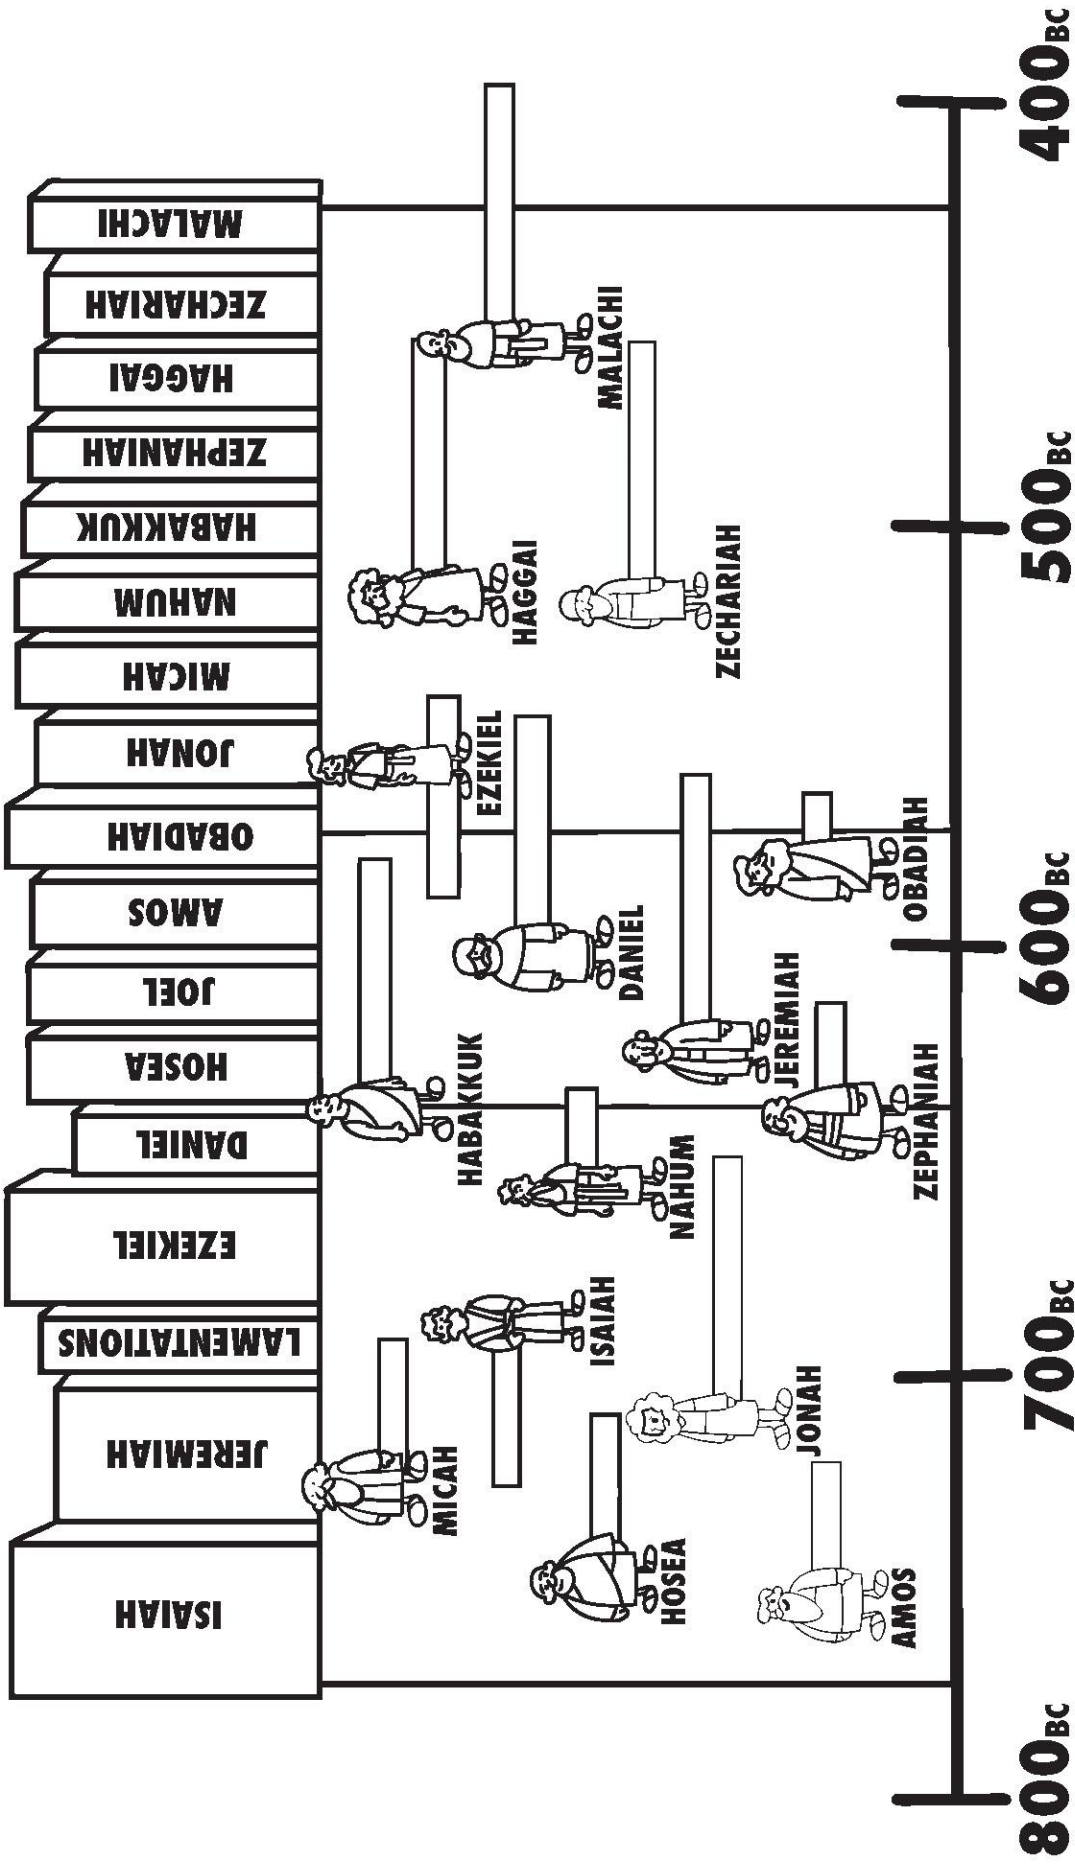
ISAIAH
JEREMIAH
LAMENTATIONS
EZEKIEL
DANIEL
HOSEA
JOEL
AMOS
OBADIAH
JONAH
MICAH
NAHUM
HABAKKUK
ZEPHANIAH
HAGGAI
ZECHARIAH
MALACHI

MICAH
HOSEA
AMOS
ISAIAH
JONAH
NAHUM
HABAKKUK
ZEPHANIAH
JEREMIAH
DANIEL
OBADIAH
EZEKIEL
HAGGAI
ZECHARIAH
MALACHI

800BC
700BC
600BC
500BC
400BC